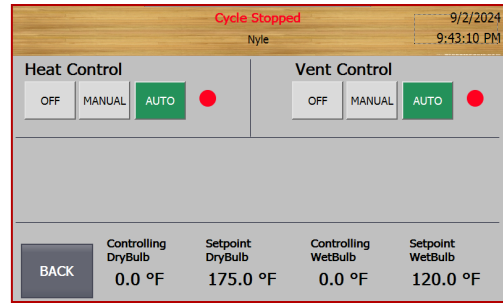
Cycle Stopped
Nyle
9/2/2024
9:43:10 PM

Heat Control
OFF MANUAL AUTO

Vent Control
OFF MANUAL AUTO

BACK

Controlling DryBulb
0.0 °F

Setpoint DryBulb
175.0 °F

Controlling WetBulb
0.0 °F

Setpoint WetBulb
120.0 °F